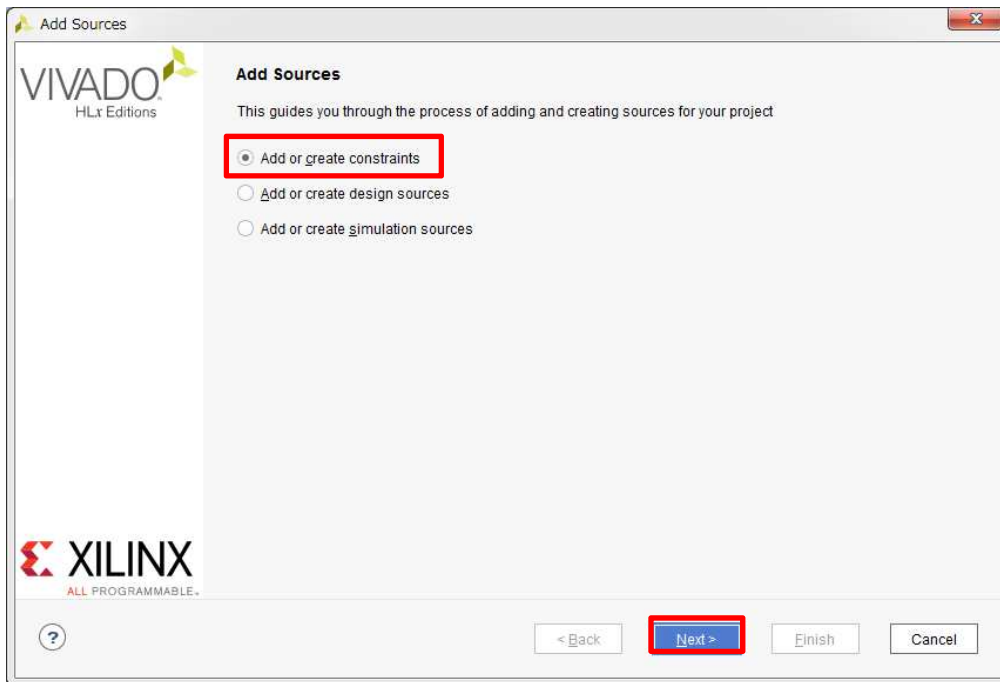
Add Sources

VIVADO
HLx Editions

Add Sources

This guides you through the process of adding and creating sources for your project

Add or create constraints

Add or create design sources

Add or create simulation sources

XILINX
ALL PROGRAMMABLE.

?

< Back

Next >

Finish

Cancel